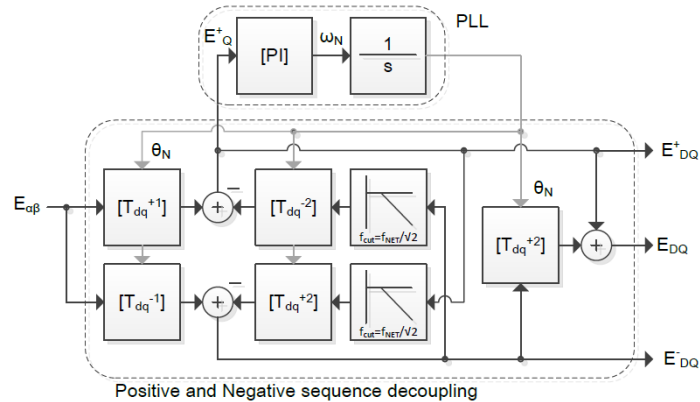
PLL

$E^+_Q$

[PI]

$\omega_N$

$\frac{1}{s}$

$\theta_N$

$E_{\alpha\beta}$

$[T_{dq}^{+1}]$

$[T_{dq}^{-2}]$

$f_{cut}=f_{NET}/\sqrt{2}$

$[T_{dq}^{-1}]$

$[T_{dq}^{+2}]$

$f_{cut}=f_{NET}/\sqrt{2}$

$\theta_N$

$[T_{dq}^{+2}]$

$E^+_{DQ}$

$E_{DQ}$

$E^-_{DQ}$

Positive and Negative sequence decoupling